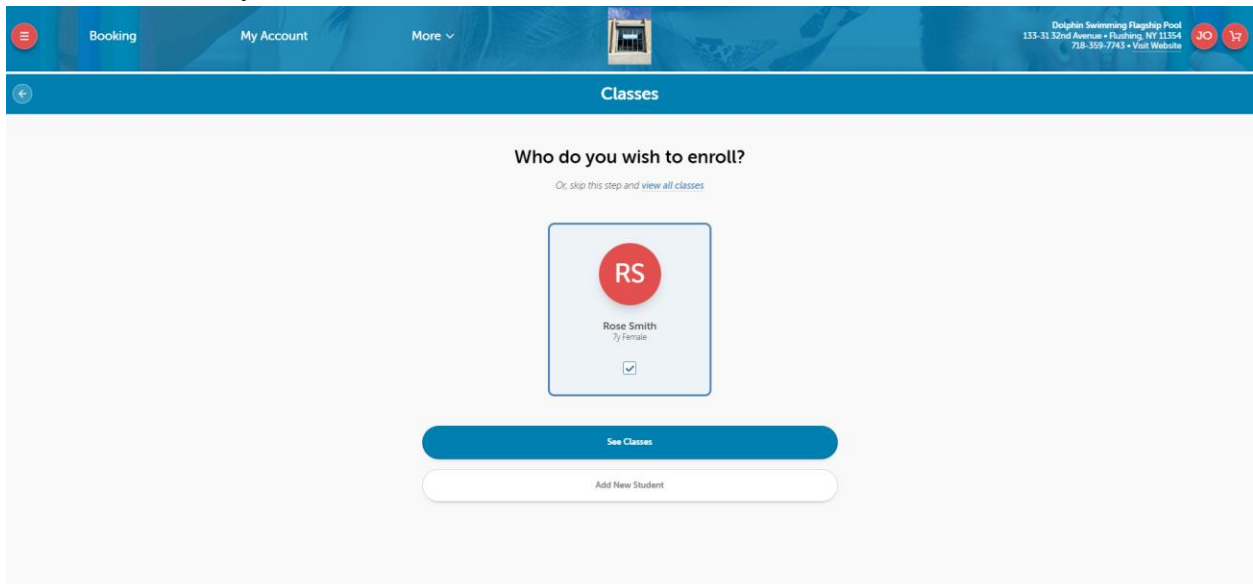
Booking

My Account

More

Dolphin Swimming Flagship Pool
133-31 32nd Avenue • Flushing, NY 11354
718-359-7743 • Visit Website

JO

Classes

Who do you wish to enroll?

Or, skip this step and view all classes

RS

Rose Smith
7y Female

See Classes

Add New Student